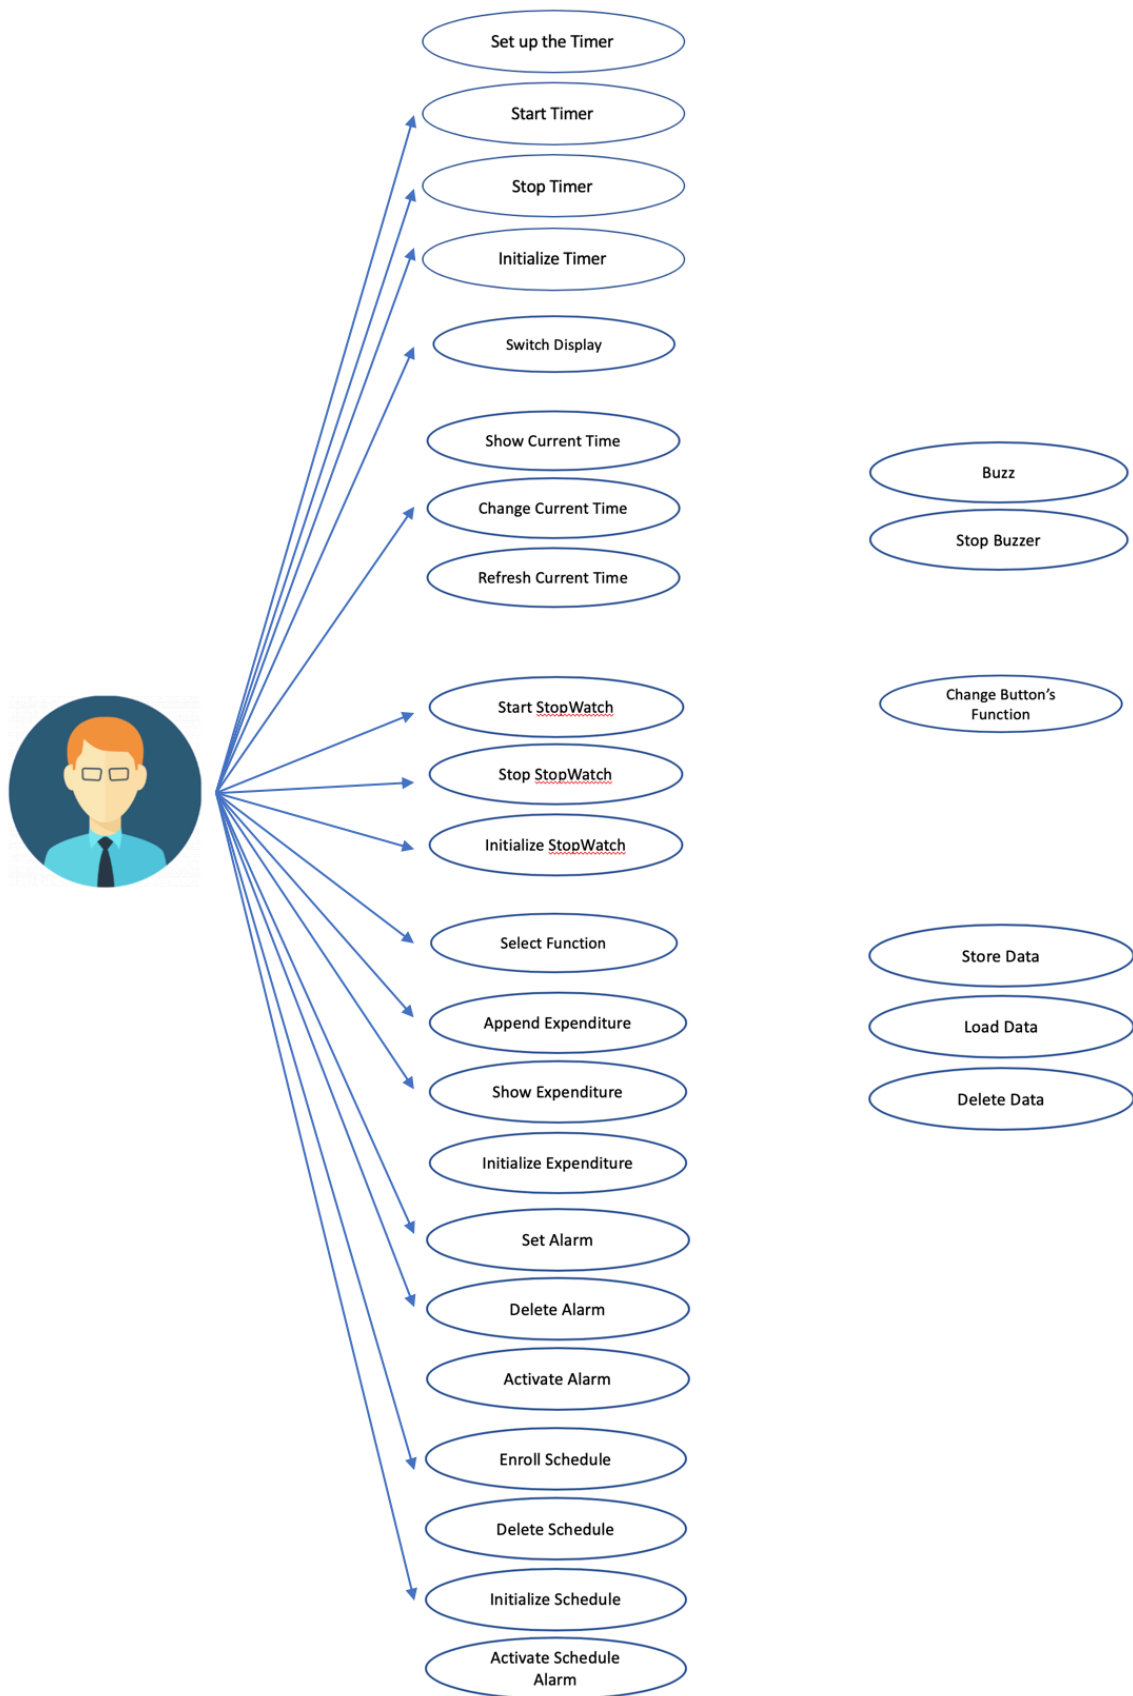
Set up the Timer
Start Timer
Stop Timer
Initialize Timer
Switch Display
Show Current Time
Change Current Time
Refresh Current Time
Start StopWatch
Stop StopWatch
Initialize StopWatch
Select Function
Append Expenditure
Show Expenditure
Initialize Expenditure
Set Alarm
Delete Alarm
Activate Alarm
Enroll Schedule
Delete Schedule
Initialize Schedule
Activate Schedule Alarm

Buzz
Stop Buzzer
Change Button's Function
Store Data
Load Data
Delete Data